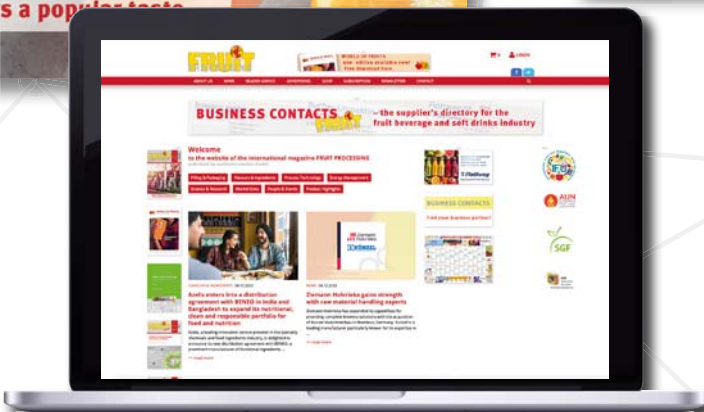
s a popular taste

FRUIT

WORLD OF FRUITS

LOGIN

ABOUT US NEWS READER SERVICE ADVERTISING SHOP SUBSCRIPTION NEWSLETTER CONTACT

BUSINESS CONTACTS – the supplier's directory for the fruit beverage and soft drinks industry

Welcome
to the website of the international magazine FRUIT PROCESSING

Filling & Packaging
Flavours & Ingredients
Process Technology
Energy Management
Science & Research
Market Data
People & Events
Product Highlights

Azelis enters into a distribution agreement with BENEO in India and Bangladesh to expand its nutritional, clean and responsible portfolio for food and nutrition

Ziemann Holvrieka gains strength with new material handling experts

BUSINESS CONTACTS
Find your business partner!

AIJN

SGF

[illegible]